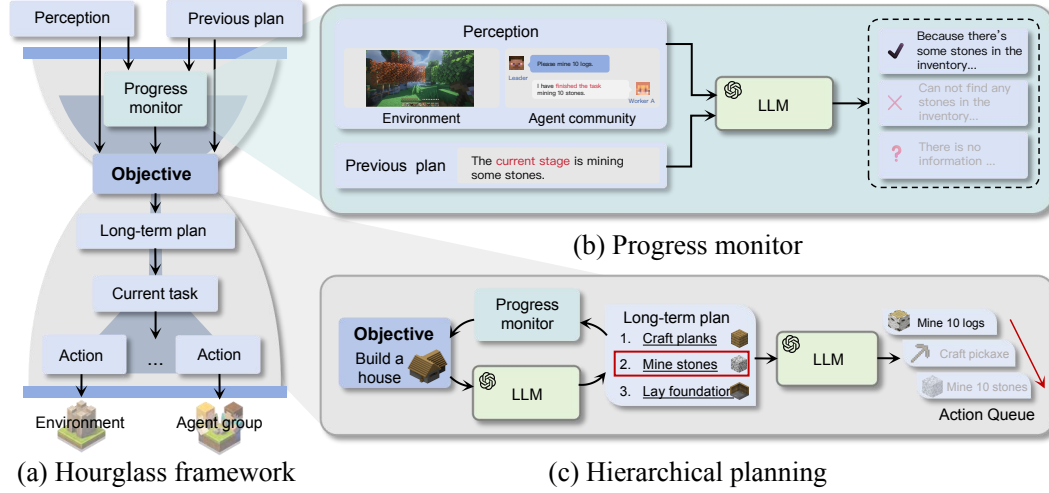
Perception

Previous plan

Progress monitor

Objective

Long-term plan

Current task

Action

...

Action

Environment

Agent group

(a) Hourglass framework

Perception

Please mine 10 logs.

Leader

I have finished the task mining 10 stones.

Worker A

Environment

Agent community

Previous plan

The current stage is mining some stones.

LLM

Because there's some stones in the inventory...

Can not find any stones in the inventory...

There is no information ...

(b) Progress monitor

Objective

Build a house

Progress monitor

LLM

Long-term plan

1. Craft planks

2. Mine stones

3. Lay foundation

LLM

Mine 10 logs

Craft pickaxe

Mine 10 stones

Action Queue

(c) Hierarchical planning